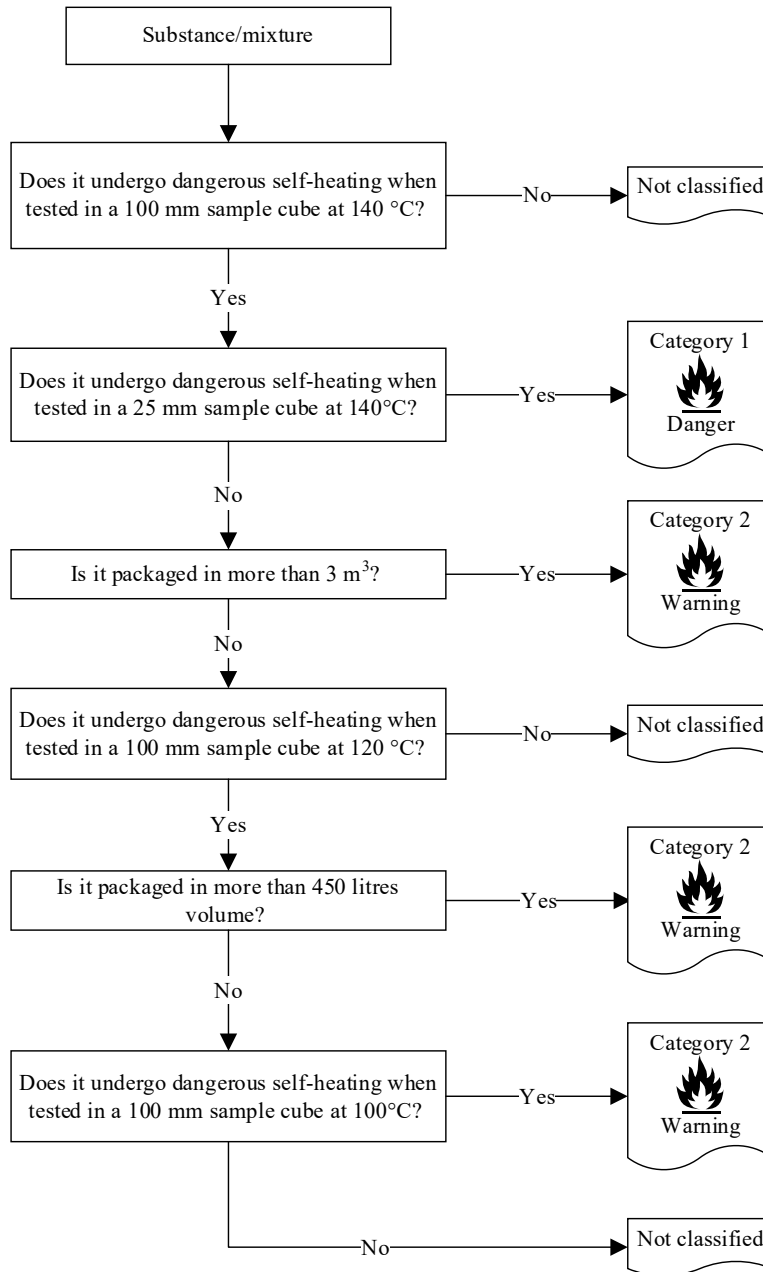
Substance/mixture

Does it undergo dangerous self-heating when tested in a 100 mm sample cube at 140 °C?

No

Not classified

Yes

Does it undergo dangerous self-heating when tested in a 25 mm sample cube at 140°C?

Yes

Category 1

Danger

No

Is it packaged in more than 3 $m^3$?

Yes

Category 2

Warning

No

Does it undergo dangerous self-heating when tested in a 100 mm sample cube at 120 °C?

No

Not classified

Yes

Is it packaged in more than 450 litres volume?

Yes

Category 2

Warning

No

Does it undergo dangerous self-heating when tested in a 100 mm sample cube at 100°C?

Yes

Category 2

Warning

No

Not classified